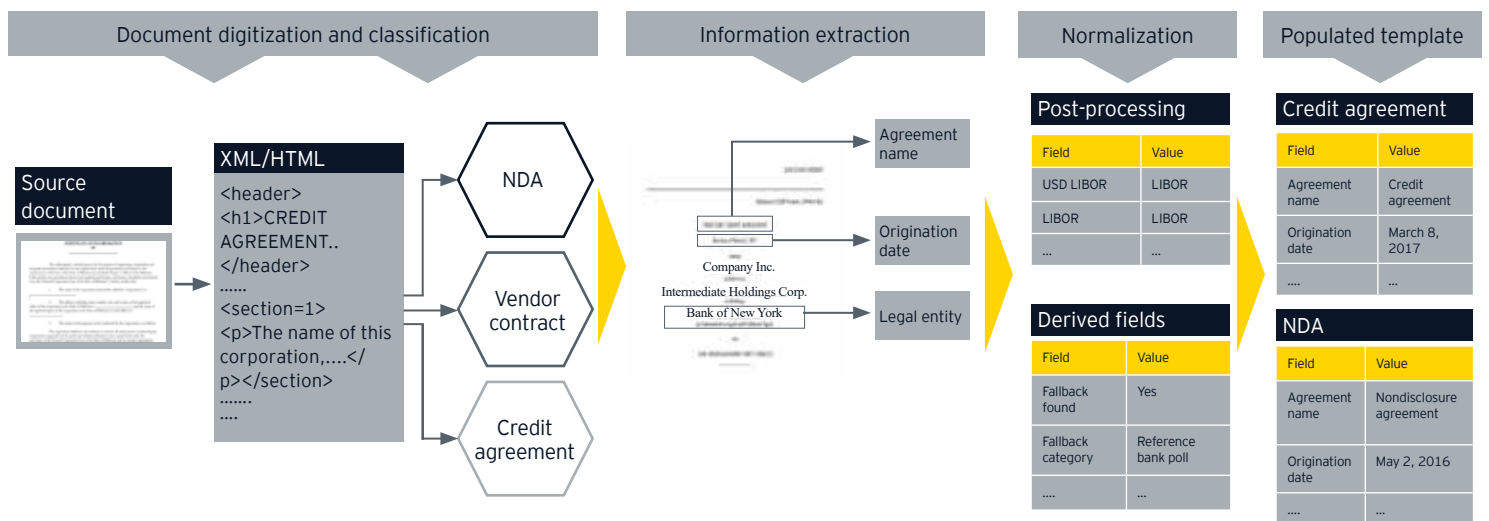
Document digitization and classification

Information extraction

Normalization

Populated template

Source document

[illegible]

XML/HTML

<header>
<h1>CREDIT AGREEMENT..
</header>
……
<section=1>
<p>The name of this corporation,….</p></section>
…….
….

NDA

Vendor contract

Credit agreement

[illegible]

Company Inc.

Intermediate Holdings Corp.

Bank of New York

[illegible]

Agreement name

Origination date

Legal entity

Post-processing

| Field | Value |
|---|---|
| USD LIBOR | LIBOR |
| LIBOR | LIBOR |
| … | … |

Derived fields

| Field | Value |
|---|---|
| Fallback found | Yes |
| Fallback category | Reference bank poll |
| …. | … |

Credit agreement

| Field | Value |
|---|---|
| Agreement name | Credit agreement |
| Origination date | March 8, 2017 |
| …. | …. |

NDA

| Field | Value |
|---|---|
| Agreement name | Nondisclosure agreement |
| Origination date | May 2, 2016 |
| …. | … |